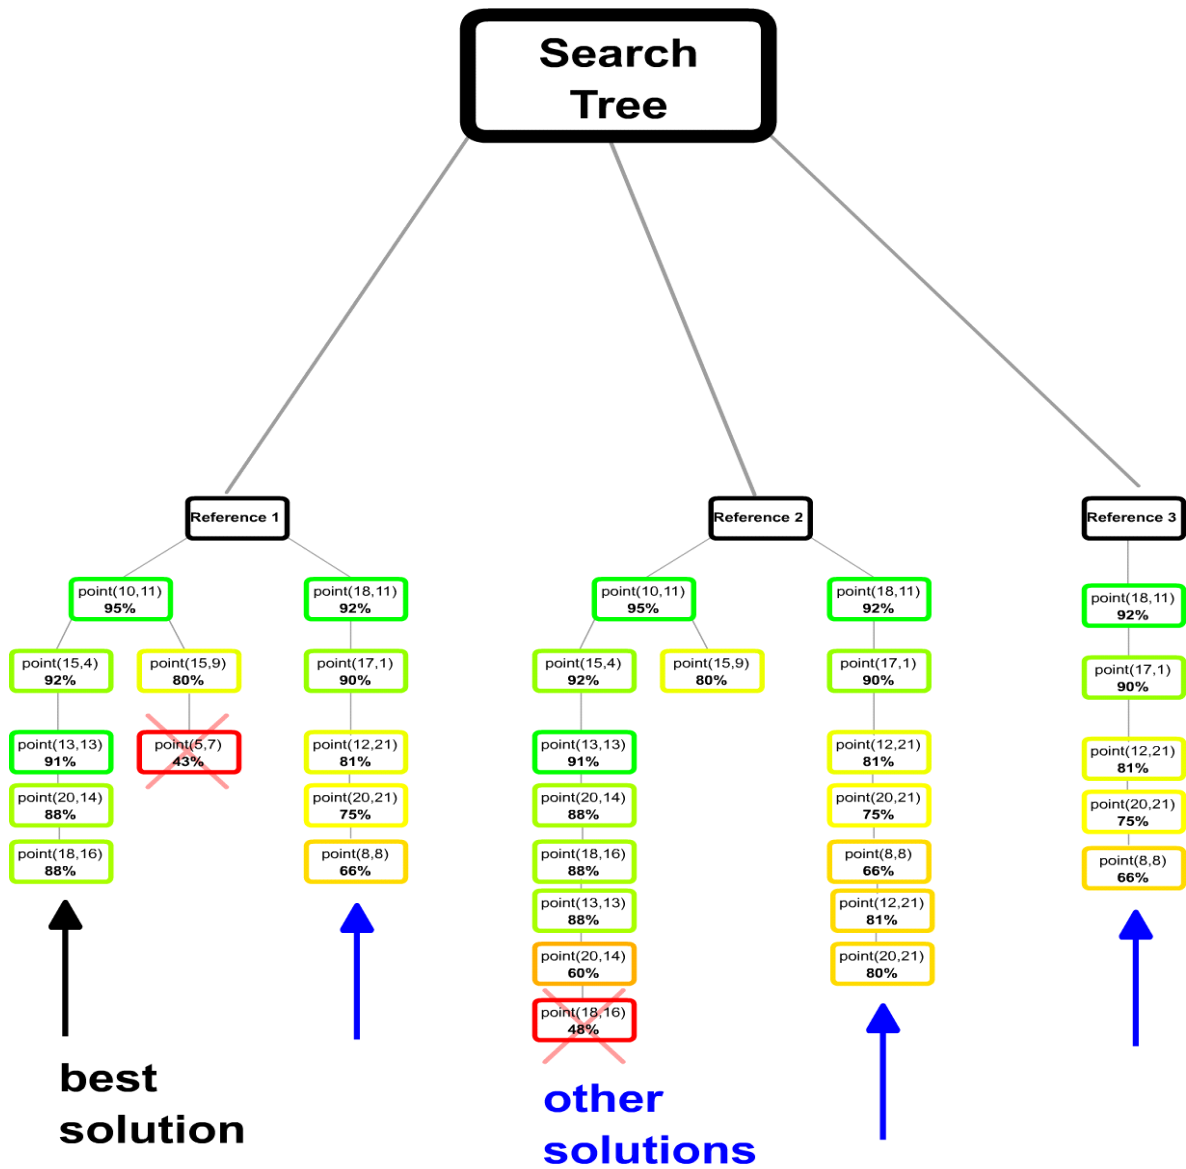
Search Tree

Reference 1

point(10,11)
95%

point(15,4)
92%

point(13,13)
91%

point(20,14)
88%

point(18,16)
88%

point(15,9)
80%

point(5,7)
43%

point(18,11)
92%

point(17,1)
90%

point(12,21)
81%

point(20,21)
75%

point(8,8)
66%

Reference 2

point(10,11)
95%

point(15,4)
92%

point(13,13)
91%

point(20,14)
88%

point(18,16)
88%

point(13,13)
88%

point(20,14)
60%

point(18,16)
48%

point(15,9)
80%

point(18,11)
92%

point(17,1)
90%

point(12,21)
81%

point(20,21)
75%

point(8,8)
66%

point(12,21)
81%

point(20,21)
80%

Reference 3

point(18,11)
92%

point(17,1)
90%

point(12,21)
81%

point(20,21)
75%

point(8,8)
66%

best solution

other solutions